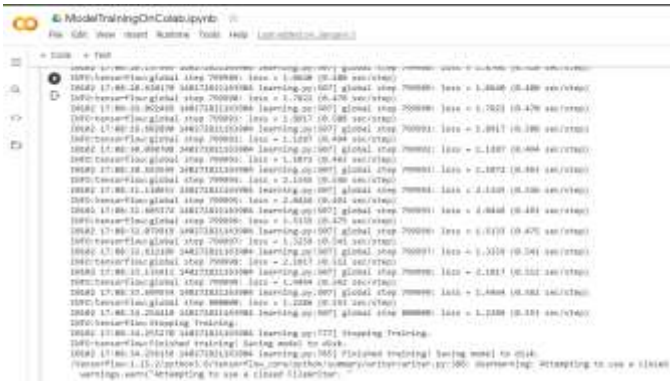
CO ModelTrainingOnColab.ipynb

File Edit View Insert Runtime Tools Help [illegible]

+ Code + Text

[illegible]
INFO:tensorflow:global step 799989: loss = 1.9638 (0.480 sec/step)
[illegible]
INFO:tensorflow:global step 799990: loss = 1.7822 (0.478 sec/step)
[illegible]
INFO:tensorflow:global step 799991: loss = 1.8917 (0.500 sec/step)
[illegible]
INFO:tensorflow:global step 799992: loss = 1.1337 (0.494 sec/step)
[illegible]
INFO:tensorflow:global step 799993: loss = 1.1073 (0.461 sec/step)
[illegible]
INFO:tensorflow:global step 799994: loss = 2.1320 (0.530 sec/step)
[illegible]
INFO:tensorflow:global step 799995: loss = 2.0440 (0.481 sec/step)
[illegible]
INFO:tensorflow:global step 799996: loss = 1.1133 (0.475 sec/step)
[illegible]
INFO:tensorflow:global step 799997: loss = 1.1216 (0.541 sec/step)
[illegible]
INFO:tensorflow:global step 799998: loss = 2.1017 (0.512 sec/step)
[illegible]
INFO:tensorflow:global step 799999: loss = 1.0404 (0.482 sec/step)
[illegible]
INFO:tensorflow:global step 800000: loss = 1.1208 (0.533 sec/step)
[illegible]
INFO:tensorflow:Stopping Training.
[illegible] learning.py:777] Stopping Training.
INFO:tensorflow:Finished training! Saving model to disk.
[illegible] learning.py:785] Finished training! Saving model to disk.
/tensorflow-1.15.2/python3.6/tensorflow_core/python/summary/writer/writer.py:386: UserWarning: Attempting to use a closed
warnings.warn("Attempting to use a closed FileWriter."